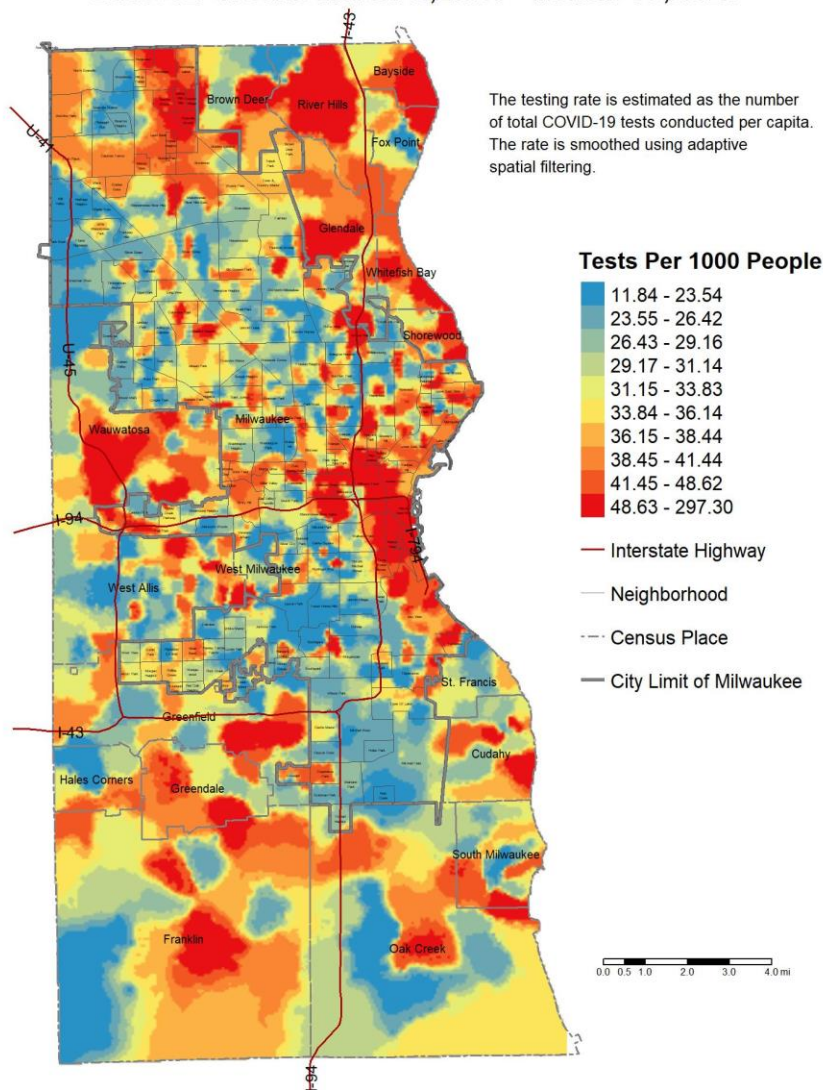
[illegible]

The testing rate is estimated as the number of total COVID-19 tests conducted per capita. The rate is smoothed using adaptive spatial filtering.

Tests Per 1000 People

11.84 - 23.54
23.55 - 26.42
26.43 - 29.16
29.17 - 31.14
31.15 - 33.83
33.84 - 36.14
36.15 - 38.44
38.45 - 41.44
41.45 - 48.62
48.63 - 297.30

Interstate Highway
Neighborhood
Census Place
City Limit of Milwaukee

Bayside
Brown Deer
River Hills
Fox Point
Glendale
Whitefish Bay
Shorewood
Milwaukee
Wauwatosa
West Allis
West Milwaukee
St. Francis
Greenfield
Cudahy
Hales Corners
Greendale
South Milwaukee
Franklin
Oak Creek

I-41
U-41
U-45
I-94
I-794
I-43

0.0 0.5 1.0 2.0 3.0 4.0 mi